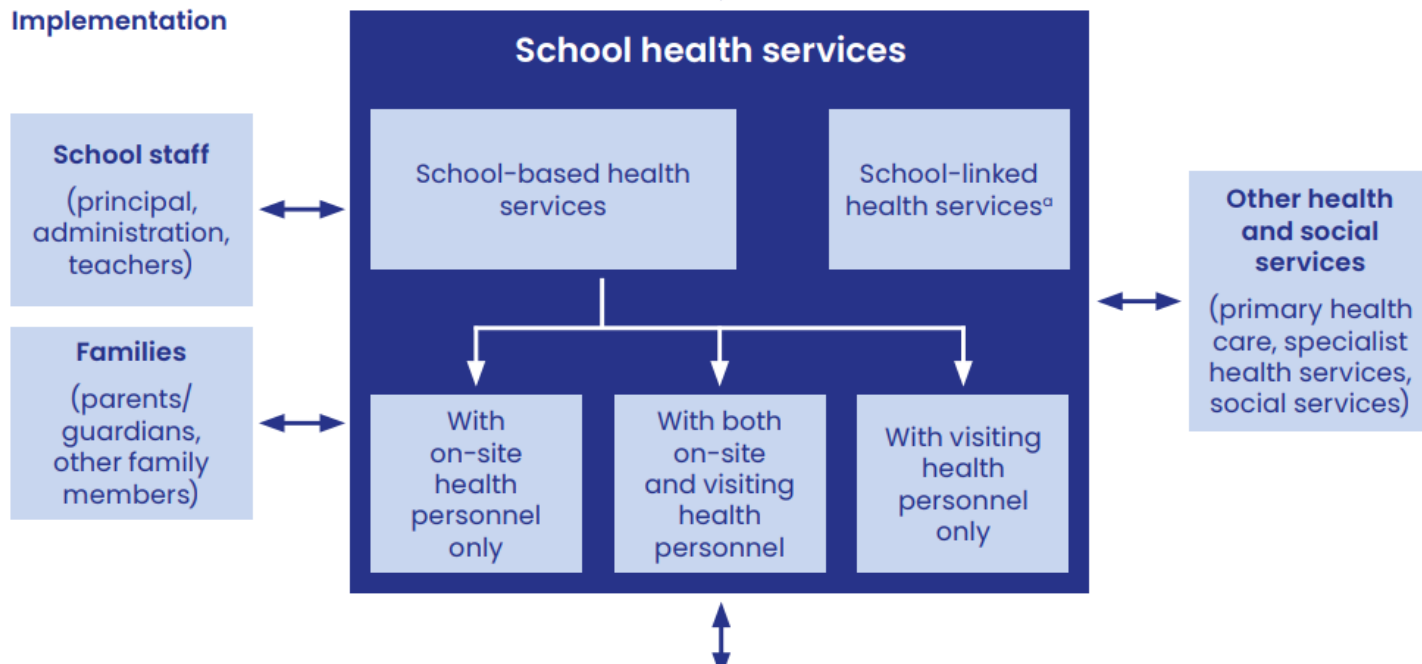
Implementation

School health services

School-based health services

School-linked health services$^{a}$

With on-site health personnel only

With both on-site and visiting health personnel

With visiting health personnel only

School staff

(principal, administration, teachers)

Families

(parents/ guardians, other family members)

Other health and social services

(primary health care, specialist health services, social services)